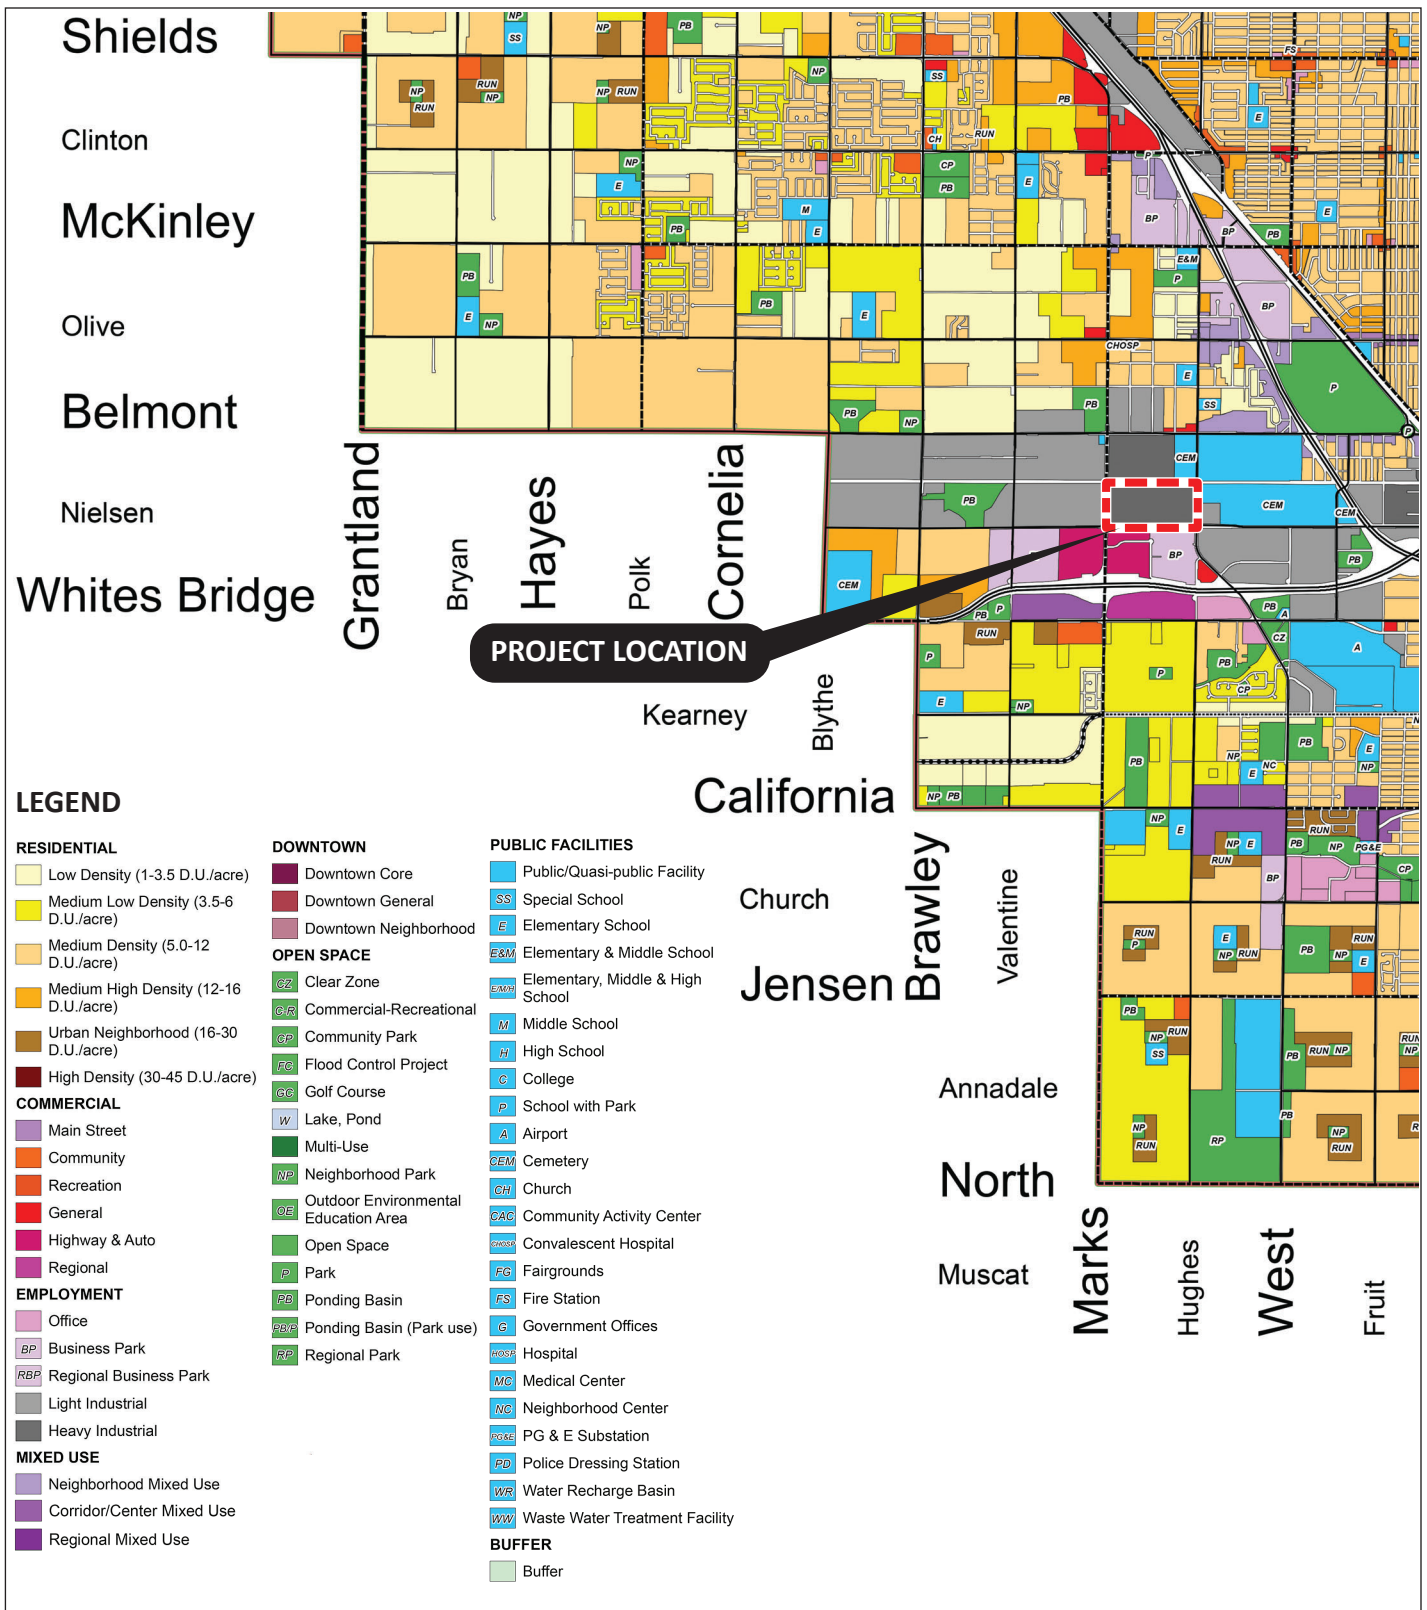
Shields

Clinton

McKinley

Olive

Belmont

Nielsen

Whites Bridge

Grantland

Bryan

Hayes

Polk

Cornelia

PROJECT LOCATION

Kearney

Blythe

California

Church

Jensen

Brawley

Valentine

Annadale

North

Muscat

Marks

Hughes

West

Fruit

NP SS PB NP NP RUN NP NP RUN RUN NP NP SS PB RUN CH CP PB E E NP E M E PB PB PB E NP E PB BP E&M P BP PB BP CHOSP P E SS PB PB NP CEM PB CEM CEM CEM BP PB P PB PB A CZ RUN P P PB CP E NP PB NP E NC NP NP PB PB NP E RUN RUN BP NP PB NP PG&E CP RUN P E NP RUN PB RUN NP E PB NP RUN SS PB RUN NP RUN NP NP RUN RP PB NP RUN R FS E E E E P

LEGEND

RESIDENTIAL
Low Density (1-3.5 D.U./acre)
Medium Low Density (3.5-6 D.U./acre)
Medium Density (5.0-12 D.U./acre)
Medium High Density (12-16 D.U./acre)
Urban Neighborhood (16-30 D.U./acre)
High Density (30-45 D.U./acre)
COMMERCIAL
Main Street
Community
Recreation
General
Highway & Auto
Regional
EMPLOYMENT
Office
BP Business Park
RBP Regional Business Park
Light Industrial
Heavy Industrial
MIXED USE
Neighborhood Mixed Use
Corridor/Center Mixed Use
Regional Mixed Use

DOWNTOWN
Downtown Core
Downtown General
Downtown Neighborhood
OPEN SPACE
CZ Clear Zone
CR Commercial-Recreational
CP Community Park
FC Flood Control Project
GC Golf Course
W Lake, Pond
Multi-Use
NP Neighborhood Park
OE Outdoor Environmental Education Area
Open Space
P Park
PB Ponding Basin
PB/P Ponding Basin (Park use)
RP Regional Park

PUBLIC FACILITIES
Public/Quasi-public Facility
SS Special School
E Elementary School
E&M Elementary & Middle School
E/M/H Elementary, Middle & High School
M Middle School
H High School
C College
P School with Park
A Airport
CEM Cemetery
CH Church
CAC Community Activity Center
CHOSP Convalescent Hospital
FG Fairgrounds
FS Fire Station
G Government Offices
HOSP Hospital
MC Medical Center
NC Neighborhood Center
PG&E PG & E Substation
PD Police Dressing Station
WR Water Recharge Basin
WW Waste Water Treatment Facility
BUFFER
Buffer